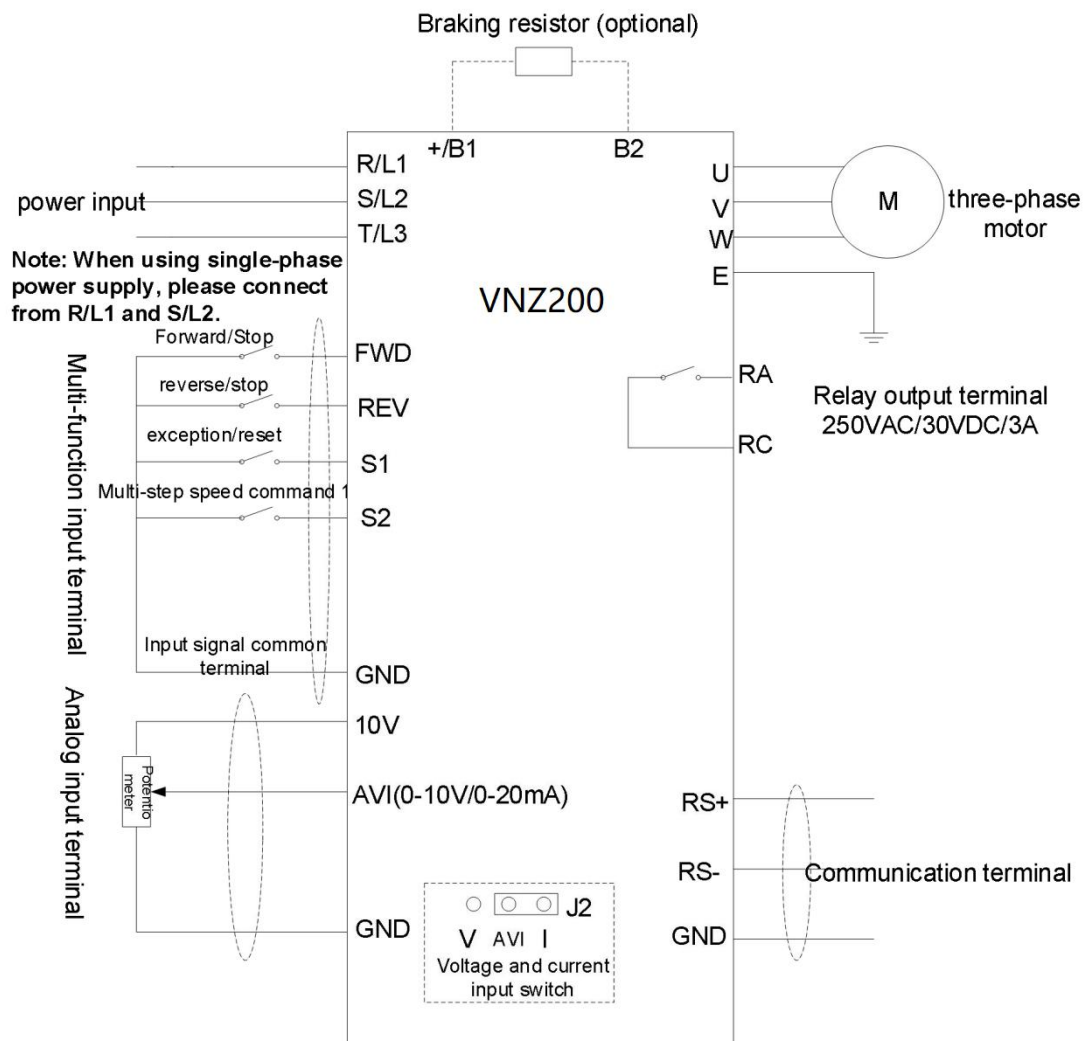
Braking resistor (optional)

+/B1

B2

R/L1

S/L2

T/L3

power input

Note: When using single-phase power supply, please connect from R/L1 and S/L2.

U

V

W

E

M

three-phase motor

VNZ200

Multi-function input terminal

Forward/Stop

FWD

reverse/stop

REV

exception/reset

S1

Multi-step speed command 1

S2

Input signal common terminal

GND

RA

RC

Relay output terminal 250VAC/30VDC/3A

Analog input terminal

10V

Potentiometer

AVI(0-10V/0-20mA)

GND

J2

V AVI I

Voltage and current input switch

RS+

RS-

GND

Communication terminal